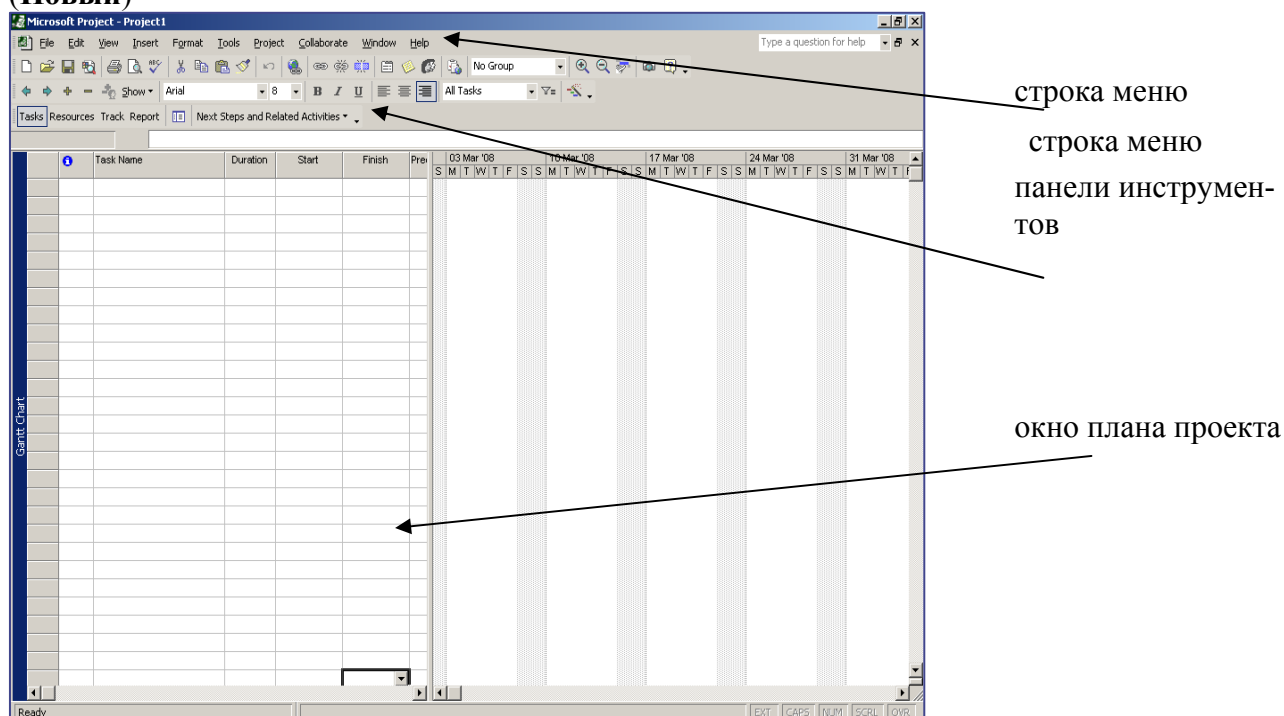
(Новый)

Microsoft Project - Project1

File Edit View Insert Format Tools Project Collaborate Window Help

Type a question for help

No Group

Show Arial 8 B I U All Tasks

Tasks Resources Track Report Next Steps and Related Activities

Task Name | Duration | Start | Finish | Pre

03 Mar '08 | 10 Mar '08 | 17 Mar '08 | 24 Mar '08 | 31 Mar '08

S M T W T F S S M T W T F S S M T W T F S S M T W T F S S M T W T F

Gantt Chart

Ready

EXT CAPS NUM SCRL OVR

строка меню

строка меню

панели инструментов

окно плана проекта